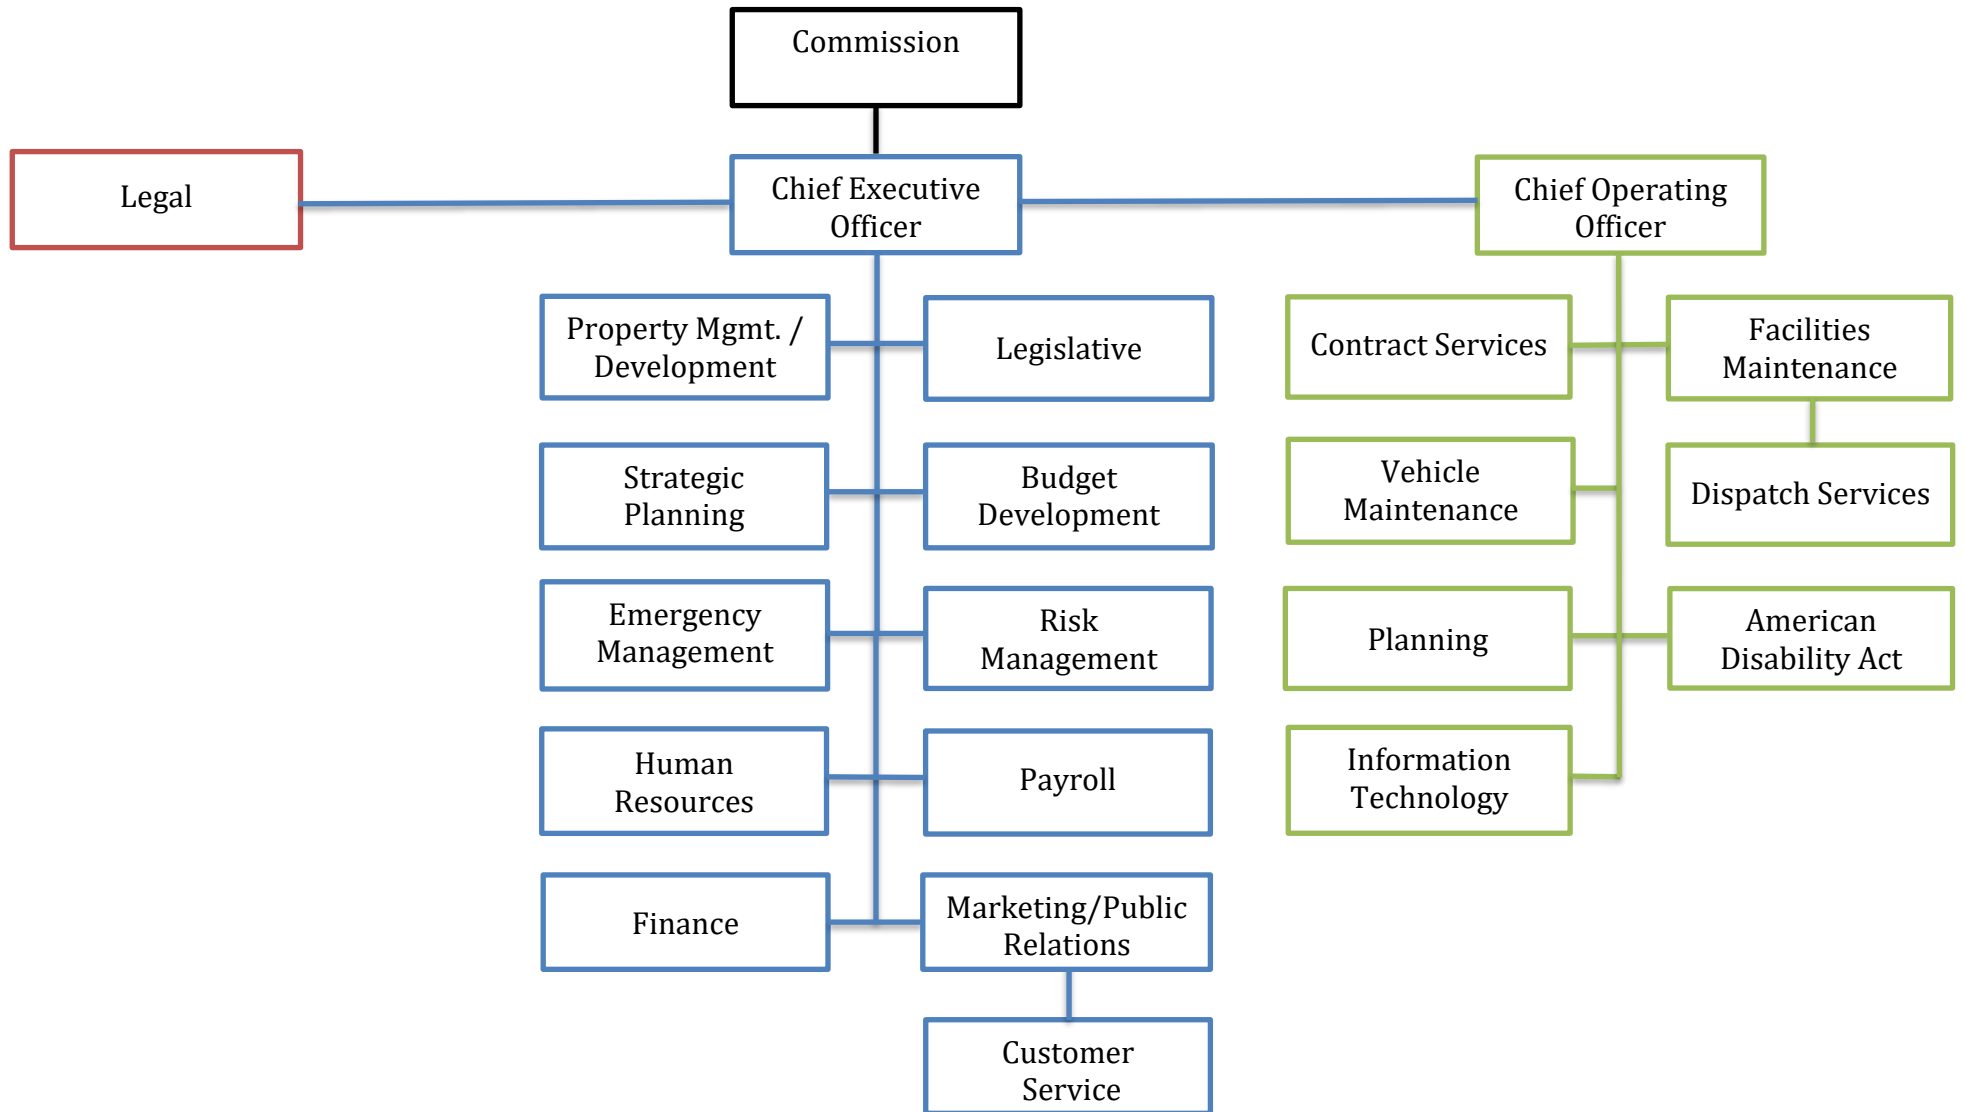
Commission

Legal

Chief Executive Officer

Chief Operating Officer

Property Mgmt. / Development

Legislative

Contract Services

Facilities Maintenance

Strategic Planning

Budget Development

Vehicle Maintenance

Dispatch Services

Emergency Management

Risk Management

Planning

American Disability Act

Human Resources

Payroll

Information Technology

Finance

Marketing/Public Relations

Customer Service